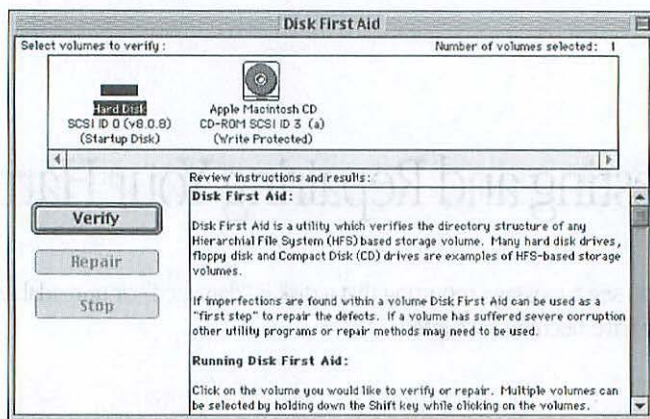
Disk First Aid

Select volumes to verify :

Number of volumes selected: 1

Hard Disk
SCSI ID 0 (v8.0.8)
(Startup Disk)

Apple Macintosh CD
CD-ROM SCSI ID 3 (a)
(Write Protected)

Review instructions and results:

Verify

Repair

Stop

Disk First Aid:

Disk First Aid is a utility which verifies the directory structure of any Hierarchial File System (HFS) based storage volume. Many hard disk drives, floppy disk and Compact Disk (CD) drives are examples of HFS-based storage volumes.

If imperfections are found within a volume Disk First Aid can be used as a "first step" to repair the defects. If a volume has suffered severe corruption other utility programs or repair methods may need to be used.

Running Disk First Aid:

Click on the volume you would like to verify or repair. Multiple volumes can be selected by holding down the Shift key while clicking on the volumes.